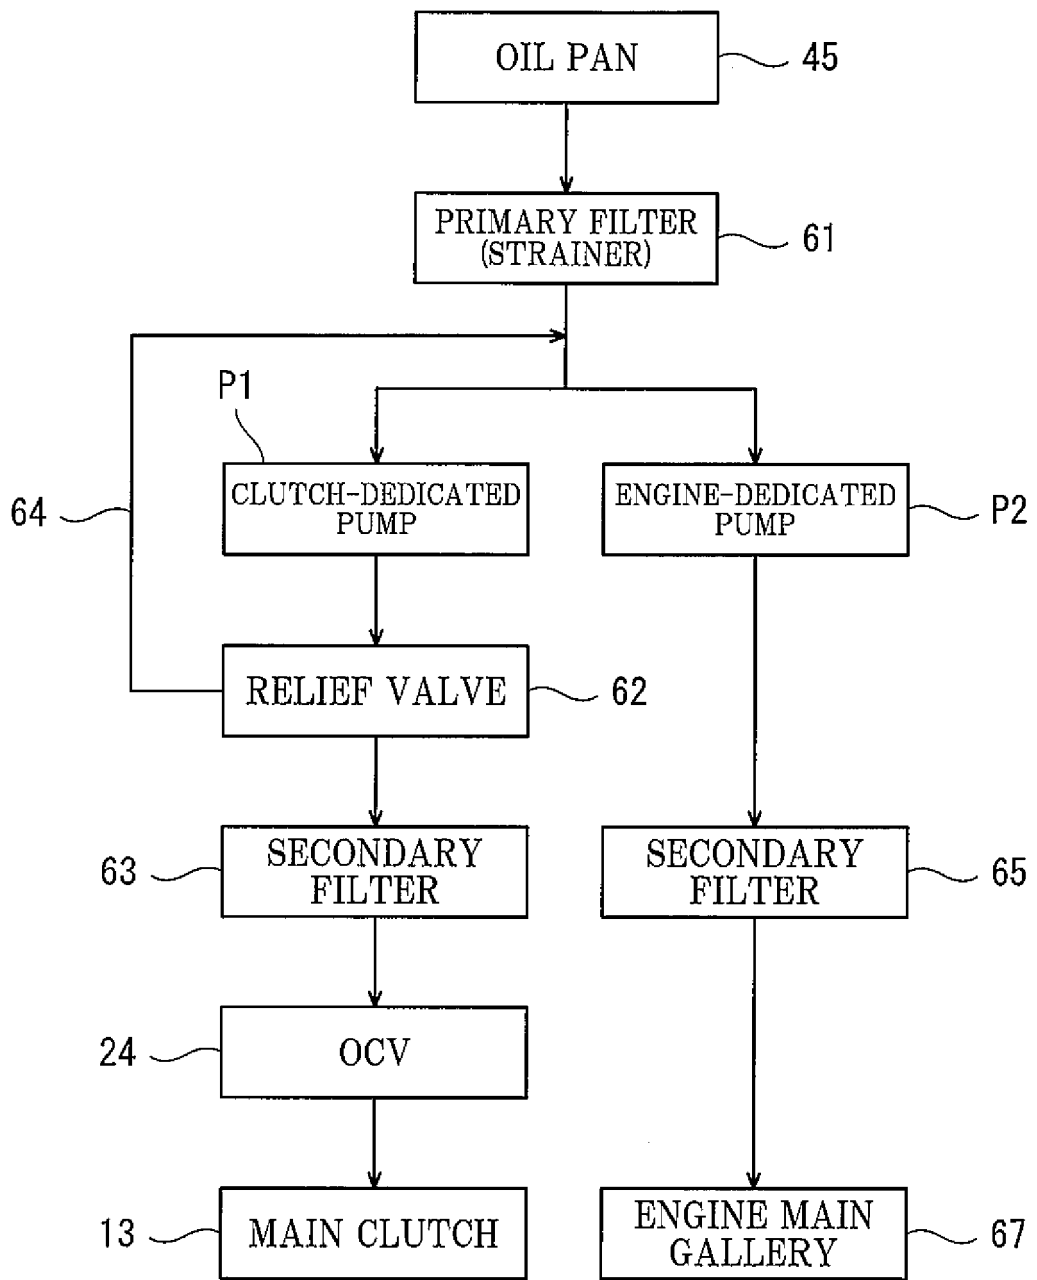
OIL PAN
45

PRIMARY FILTER (STRAINER)
61

P1

CLUTCH-DEDICATED PUMP

ENGINE-DEDICATED PUMP
P2

64

RELIEF VALVE
62

63
SECONDARY FILTER

SECONDARY FILTER
65

24
OCV

13
MAIN CLUTCH

ENGINE MAIN GALLERY
67